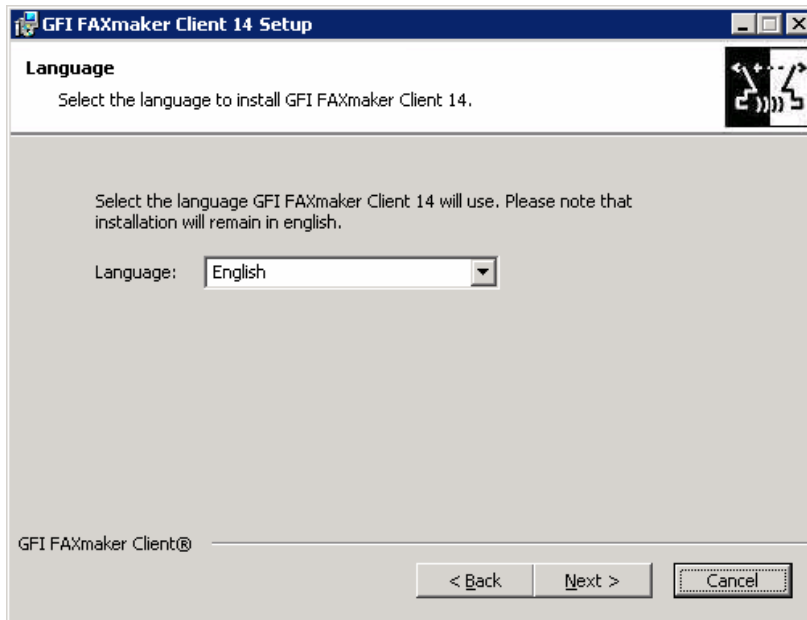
GFI FAXmaker Client 14 Setup

Language

Select the language to install GFI FAXmaker Client 14.

Select the language GFI FAXmaker Client 14 will use. Please note that installation will remain in english.

Language: English

GFI FAXmaker Client®

< Back Next > Cancel